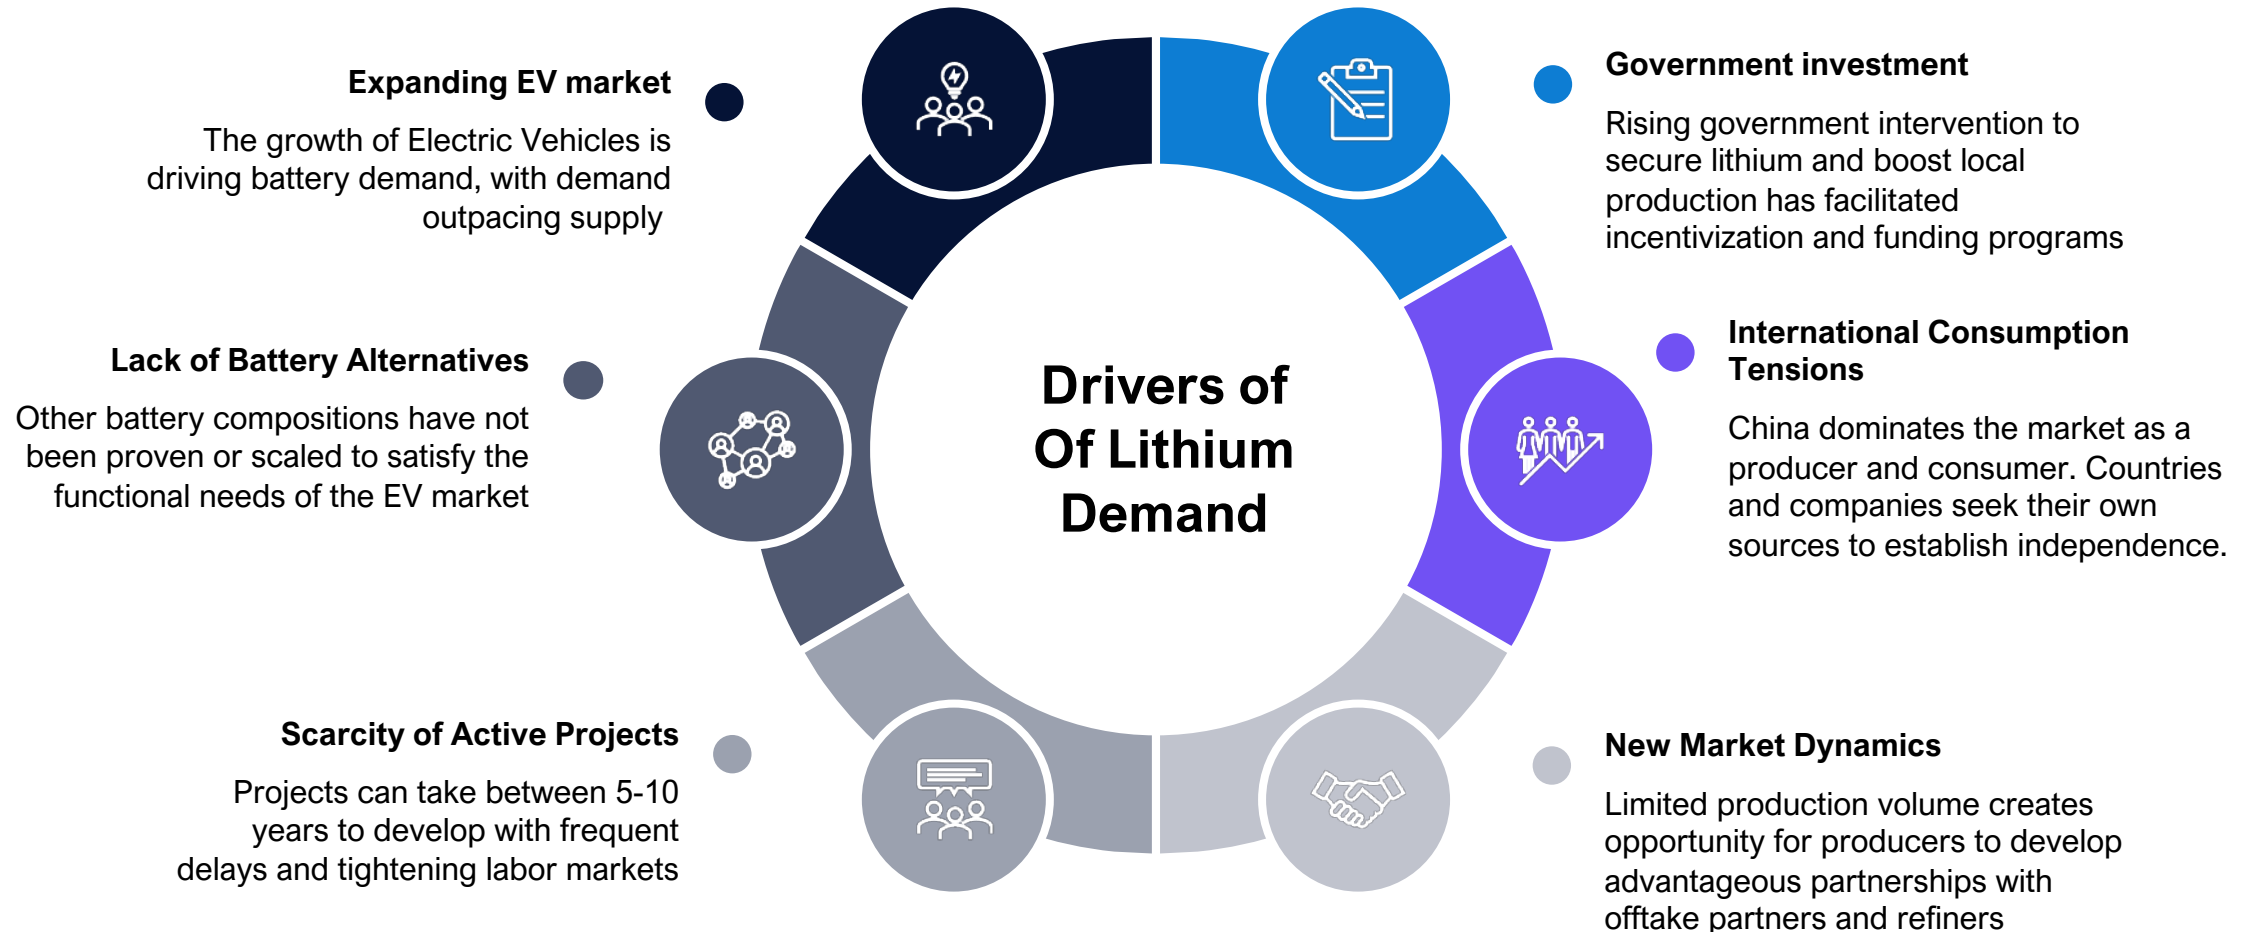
Expanding EV market

The growth of Electric Vehicles is driving battery demand, with demand outpacing supply

Government investment

Rising government intervention to secure lithium and boost local production has facilitated incentivization and funding programs

Lack of Battery Alternatives

Other battery compositions have not been proven or scaled to satisfy the functional needs of the EV market

Drivers of Of Lithium Demand

International Consumption Tensions

China dominates the market as a producer and consumer. Countries and companies seek their own sources to establish independence.

Scarcity of Active Projects

Projects can take between 5-10 years to develop with frequent delays and tightening labor markets

New Market Dynamics

Limited production volume creates opportunity for producers to develop advantageous partnerships with offtake partners and refiners